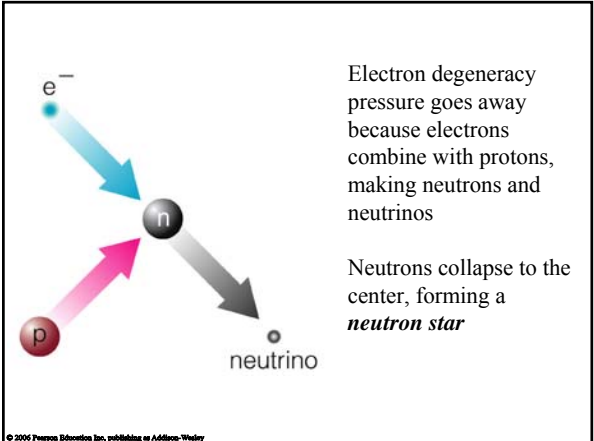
$e^-$

n

p

neutrino

Electron degeneracy pressure goes away because electrons combine with protons, making neutrons and neutrinos

Neutrons collapse to the center, forming a ***neutron star***

© 2006 Pearson Education Inc, publishing as Addison-Wesley